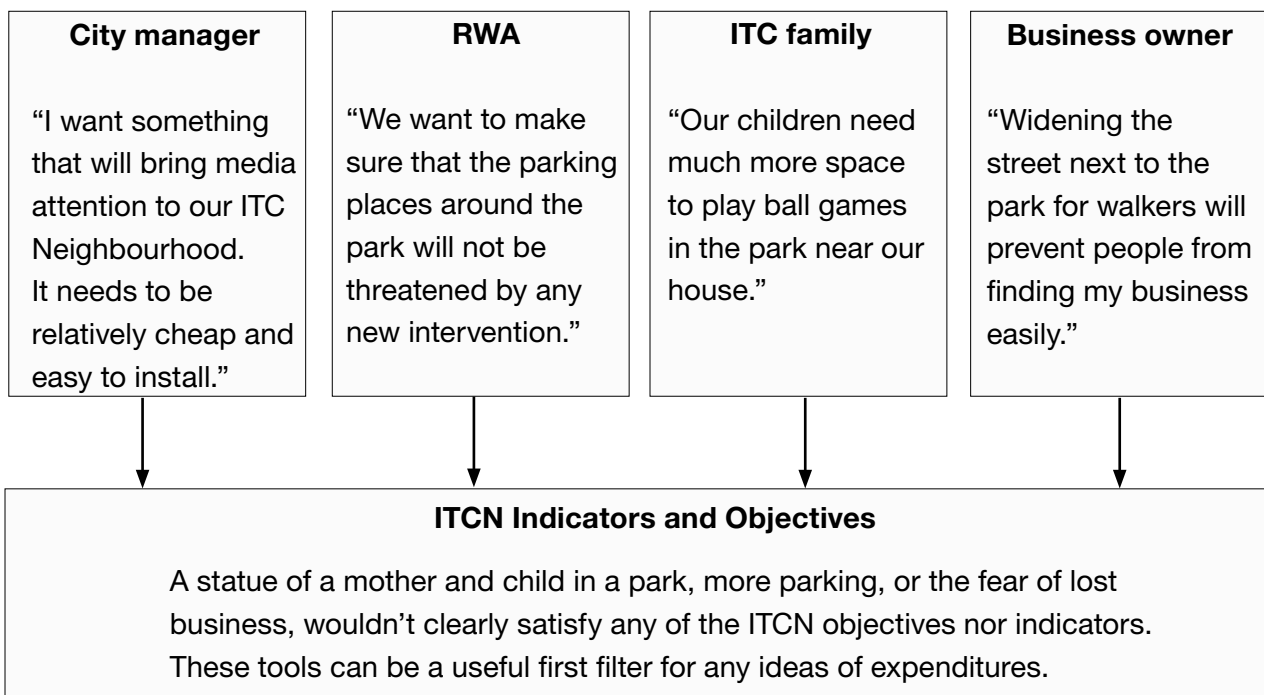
City manager

“I want something that will bring media attention to our ITC Neighbourhood.
It needs to be relatively cheap and easy to install.”

RWA

“We want to make sure that the parking places around the park will not be threatened by any new intervention.”

ITC family

“Our children need much more space to play ball games in the park near our house.”

Business owner

“Widening the street next to the park for walkers will prevent people from finding my business easily.”

ITCN Indicators and Objectives

A statue of a mother and child in a park, more parking, or the fear of lost business, wouldn’t clearly satisfy any of the ITCN objectives nor indicators. These tools can be a useful first filter for any ideas of expenditures.